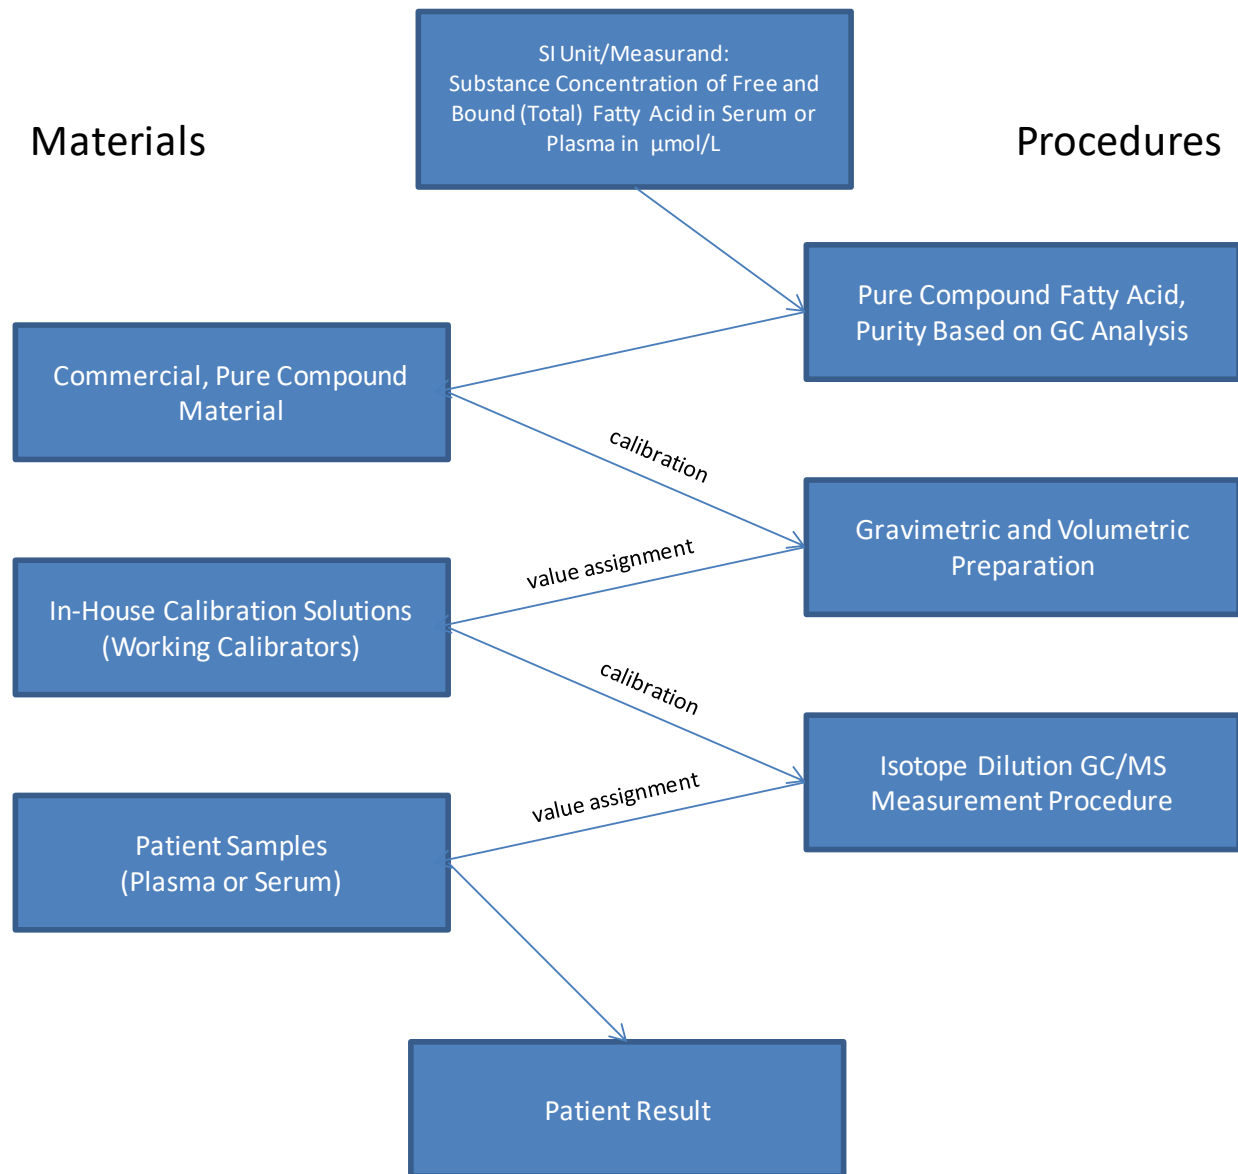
SI Unit/Measurand:
Substance Concentration of Free and Bound (Total) Fatty Acid in Serum or Plasma in µmol/L

Materials

Procedures

Pure Compound Fatty Acid, Purity Based on GC Analysis

Commercial, Pure Compound Material

calibration

Gravimetric and Volumetric Preparation

value assignment

In-House Calibration Solutions (Working Calibrators)

calibration

Isotope Dilution GC/MS Measurement Procedure

value assignment

Patient Samples (Plasma or Serum)

Patient Result